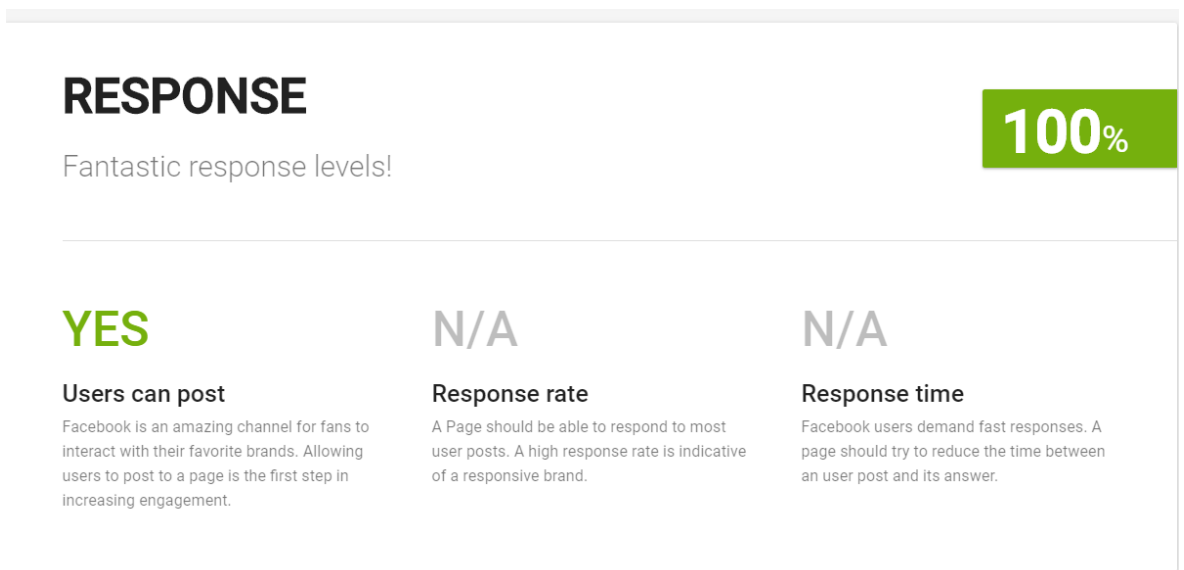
RESPONSE

Fantastic response levels!

100%

YES

Users can post

Facebook is an amazing channel for fans to interact with their favorite brands. Allowing users to post to a page is the first step in increasing engagement.

N/A

Response rate

A Page should be able to respond to most user posts. A high response rate is indicative of a responsive brand.

N/A

Response time

Facebook users demand fast responses. A page should try to reduce the time between an user post and its answer.